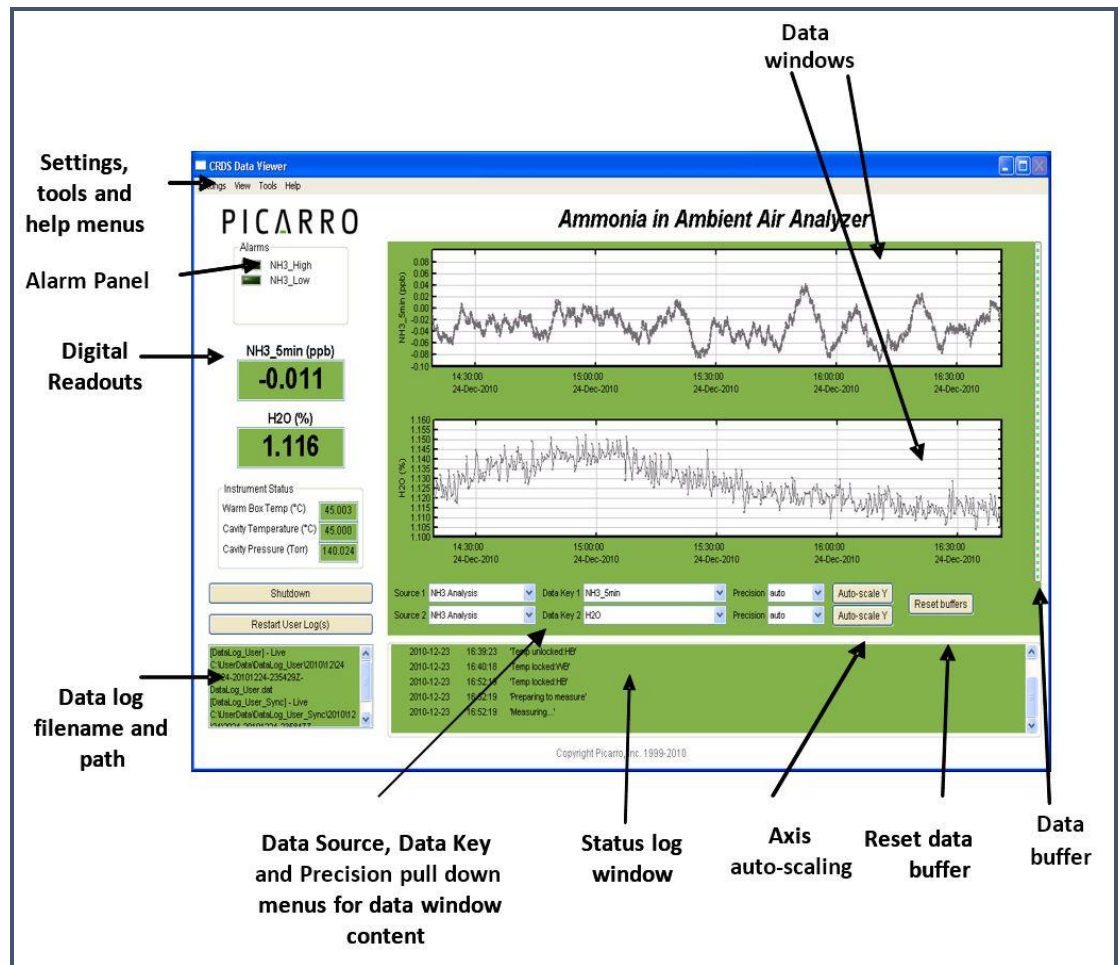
Data windows

Settings, tools and help menus

CRDS Data Viewer

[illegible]ttings View Tools Help

PICARRO

Ammonia in Ambient Air Analyzer

Alarms

NH3_High

NH3_Low

Alarm Panel

Digital Readouts

NH3_5min (ppb)

-0.011

H2O (%)

1.116

Instrument Status

Warm Box Temp (°C) 45.003

Cavity Temperature (°C) 45.000

Cavity Pressure (Torr) 140.024

Shutdown

Restart User Log(s)

[DataLog_User] - Live C:\UserData\DataLog_User\2010\12\24 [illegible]24-20101224-235429Z-DataLog_User.dat [DataLog_User_Sync] - Live C:\UserData\DataLog_User_Sync\2010\12 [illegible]

Data log filename and path

NH3_5min (ppb)

0.08 0.06 0.04 0.02 0.00 -0.02 -0.04 -0.06 -0.08 -0.10

14:30:00 24-Dec-2010 15:00:00 24-Dec-2010 15:30:00 24-Dec-2010 16:00:00 24-Dec-2010 16:30:00 24-Dec-2010

H2O (%)

1.160 1.155 1.150 1.145 1.140 1.135 1.130 1.125 1.120 1.115 1.110 1.105 1.100

14:30:00 24-Dec-2010 15:00:00 24-Dec-2010 15:30:00 24-Dec-2010 16:00:00 24-Dec-2010 16:30:00 24-Dec-2010

Source 1 NH3 Analysis Data Key 1 NH3_5min Precision auto Auto-scale Y

Source 2 NH3 Analysis Data Key 2 H2O Precision auto Auto-scale Y

Reset buffers

2010-12-23 16:39:23 'Temp unlocked:HB'
2010-12-23 16:40:18 'Temp locked:WB'
2010-12-23 16:52:1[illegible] 'Temp locked:HB'
2010-12-23 16:52:19 'Preparing to measure'
2010-12-23 16:52:19 'Measuring...'

Copyright Picarro, Inc. 1999-2010

Data Source, Data Key and Precision pull down menus for data window content

Status log window

Axis auto-scaling

Reset data buffer

Data buffer